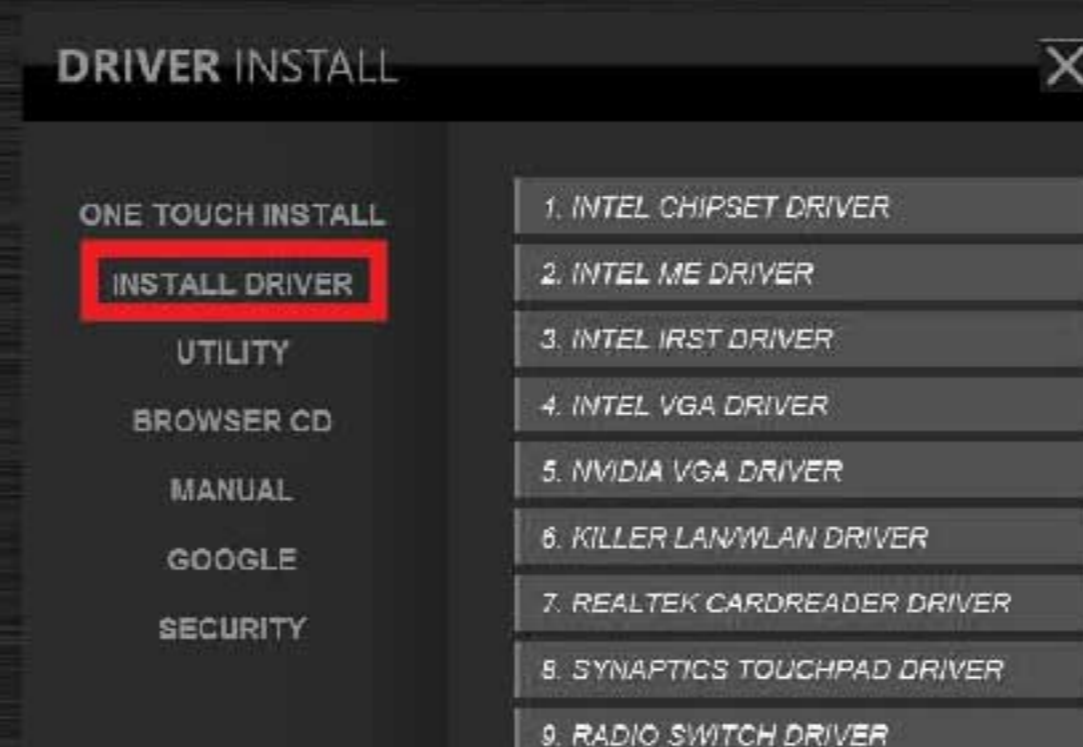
DRIVER INSTALL

X

ONE TOUCH INSTALL
INSTALL DRIVER
UTILITY
BROWSER CD
MANUAL
GOOGLE
SECURITY

1. INTEL CHIPSET DRIVER
2. INTEL ME DRIVER
3. INTEL IRST DRIVER
4. INTEL VGA DRIVER
5. NVIDIA VGA DRIVER
6. KILLER LAN/WLAN DRIVER
7. REALTEK CARDREADER DRIVER
8. SYNAPTICS TOUCHPAD DRIVER
9. RADIO SWITCH DRIVER